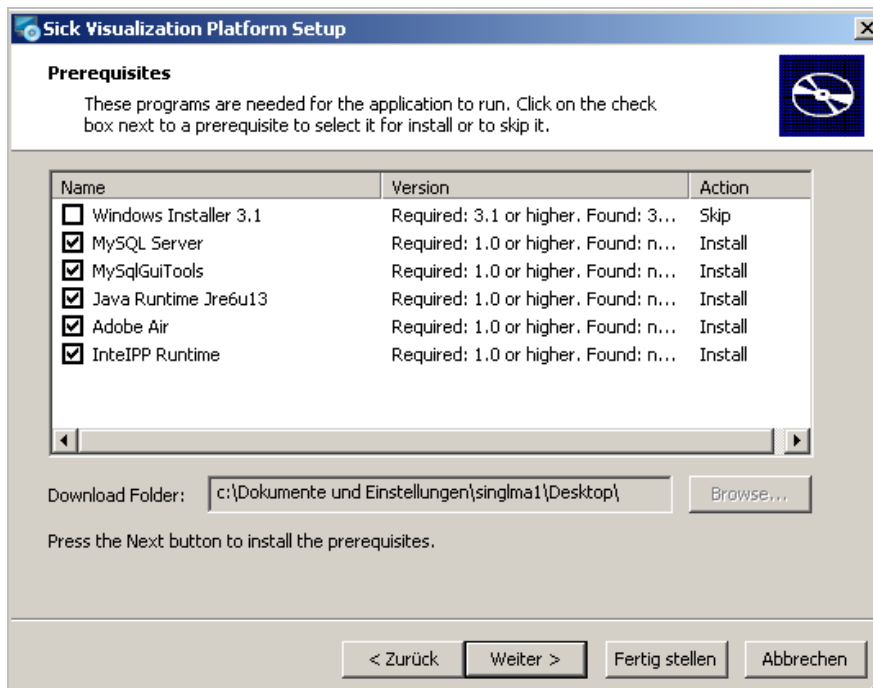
Sick Visualization Platform Setup

Prerequisites

These programs are needed for the application to run. Click on the check box next to a prerequisite to select it for install or to skip it.

| Name | Version | Action |
|---|---|---|
| Windows Installer 3.1 | Required: 3.1 or higher. Found: 3... | Skip |
| MySQL Server | Required: 1.0 or higher. Found: n... | Install |
| MySqlGuiTools | Required: 1.0 or higher. Found: n... | Install |
| Java Runtime Jre6u13 | Required: 1.0 or higher. Found: n... | Install |
| Adobe Air | Required: 1.0 or higher. Found: n... | Install |
| InteIPP Runtime | Required: 1.0 or higher. Found: n... | Install |

Download Folder: c:\Dokumente und Einstellungen\singlma1\Desktop\

Browse...

Press the Next button to install the prerequisites.

< Zurück

Weiter >

Fertig stellen

Abbrechen